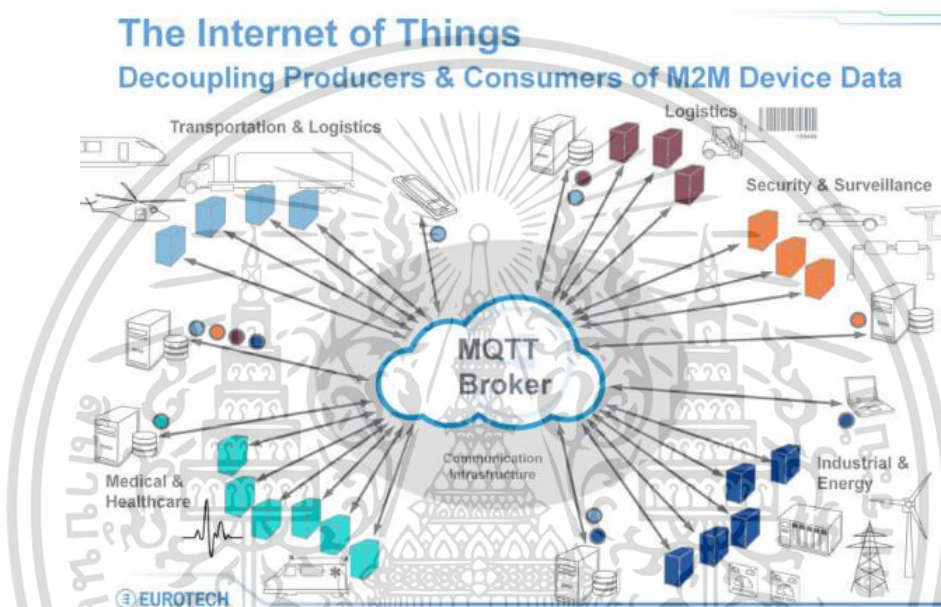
The Internet of Things
Decoupling Producers & Consumers of M2M Device Data

Transportation & Logistics

Logistics

Security & Surveillance

MQTT
Broker

Communication
Infrastructure

Medical &
Healthcare

Industrial &
Energy

EUROTECH